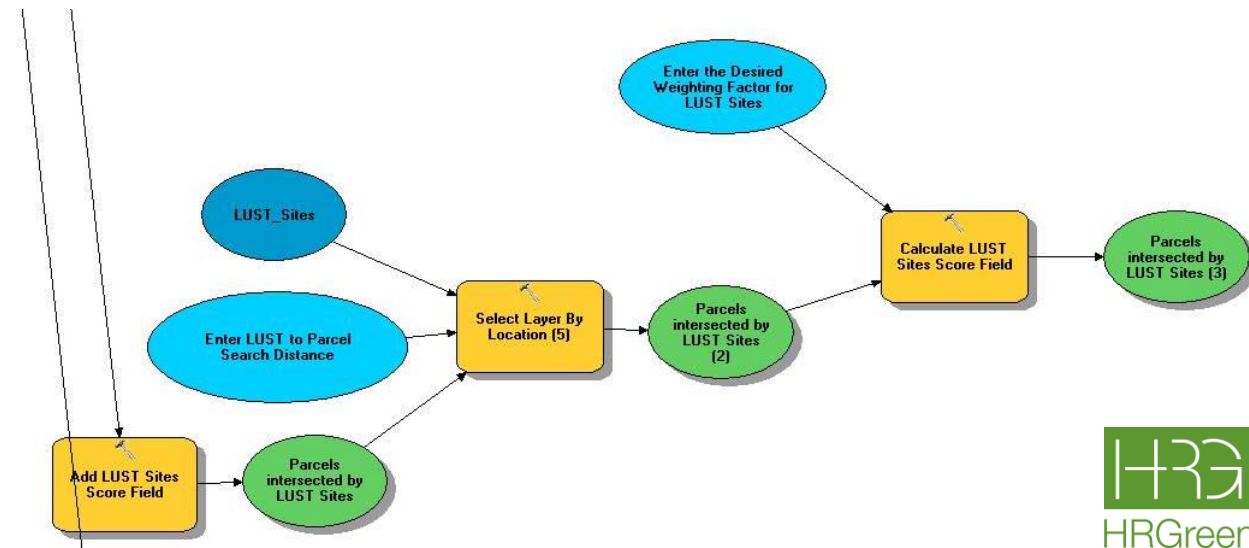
Enter the Desired Weighting Factor for LUST Sites

LUST_Sites

Enter LUST to Parcel Search Distance

Select Layer By Location (5)

Parcels intersected by LUST Sites (2)

Calculate LUST Sites Score Field

Parcels intersected by LUST Sites (3)

Add LUST Sites Score Field

Parcels intersected by LUST Sites

HRG

HRGreen